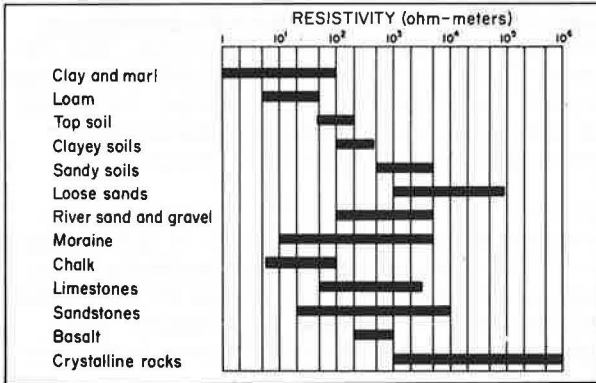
RESISTIVITY (ohm-meters)

1 $10^1$ $10^2$ $10^3$ $10^4$ $10^5$ $10^6$

Clay and marl
Loam
Top soil
Clayey soils
Sandy soils
Loose sands
River sand and gravel
Moraine
Chalk
Limestones
Sandstones
Basalt
Crystalline rocks